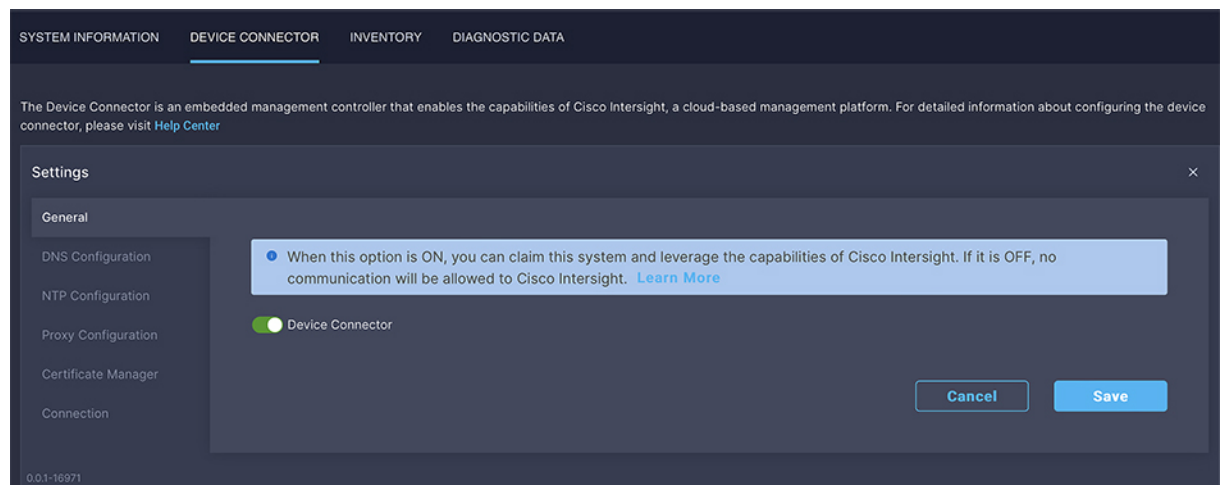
SYSTEM INFORMATION DEVICE CONNECTOR INVENTORY DIAGNOSTIC DATA

The Device Connector is an embedded management controller that enables the capabilities of Cisco Intersight, a cloud-based management platform. For detailed information about configuring the device connector, please visit Help Center

Settings

×

General

DNS Configuration

NTP Configuration

Proxy Configuration

Certificate Manager

Connection

When this option is ON, you can claim this system and leverage the capabilities of Cisco Intersight. If it is OFF, no communication will be allowed to Cisco Intersight. Learn More

Device Connector

Cancel

Save

0.0.1-16971